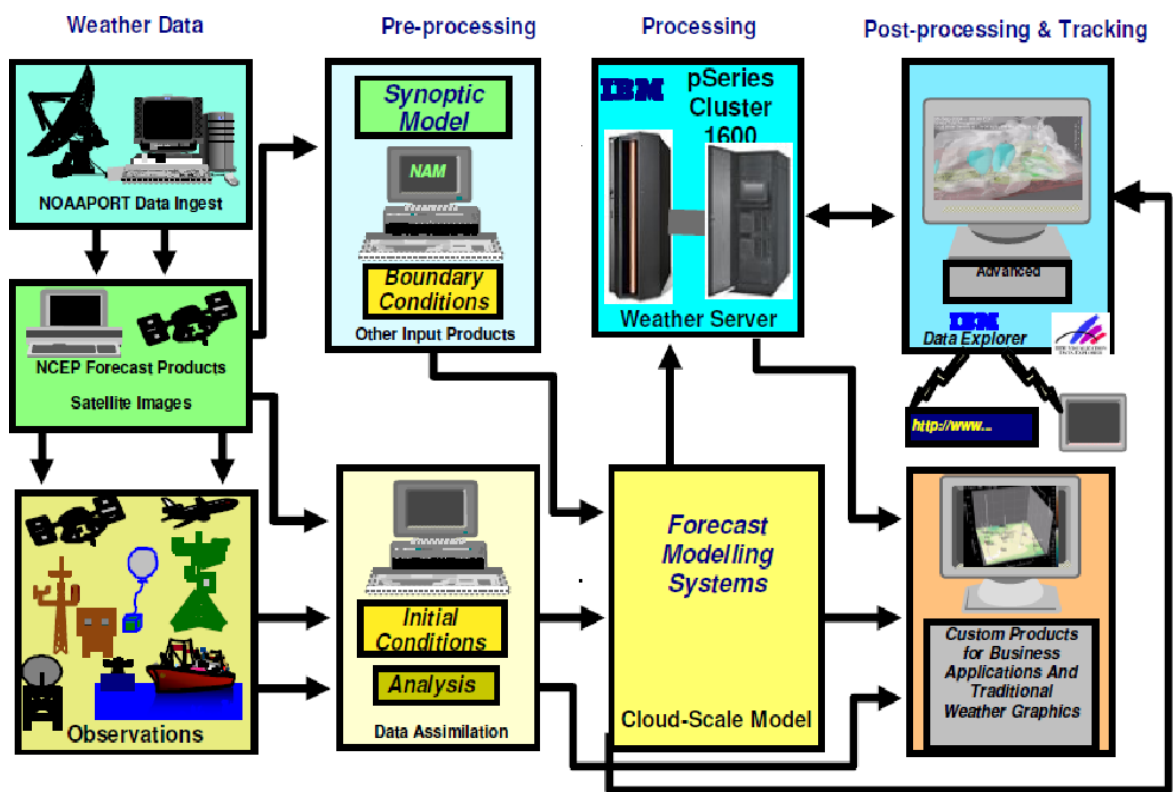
Weather Data

Pre-processing

Processing

Post-processing & Tracking

NOAAPORT Data Ingest

NCEP Forecast Products

Satellite Images

Observations

Synoptic Model

NAM

Boundary Conditions

Other Input Products

Initial Conditions

Analysis

Data Assimilation

IBM pSeries Cluster 1600

Weather Server

Forecast Modelling Systems

Cloud-Scale Model

Advanced

IBM Data Explorer

http://www...

Custom Products for Business Applications And Traditional Weather Graphics